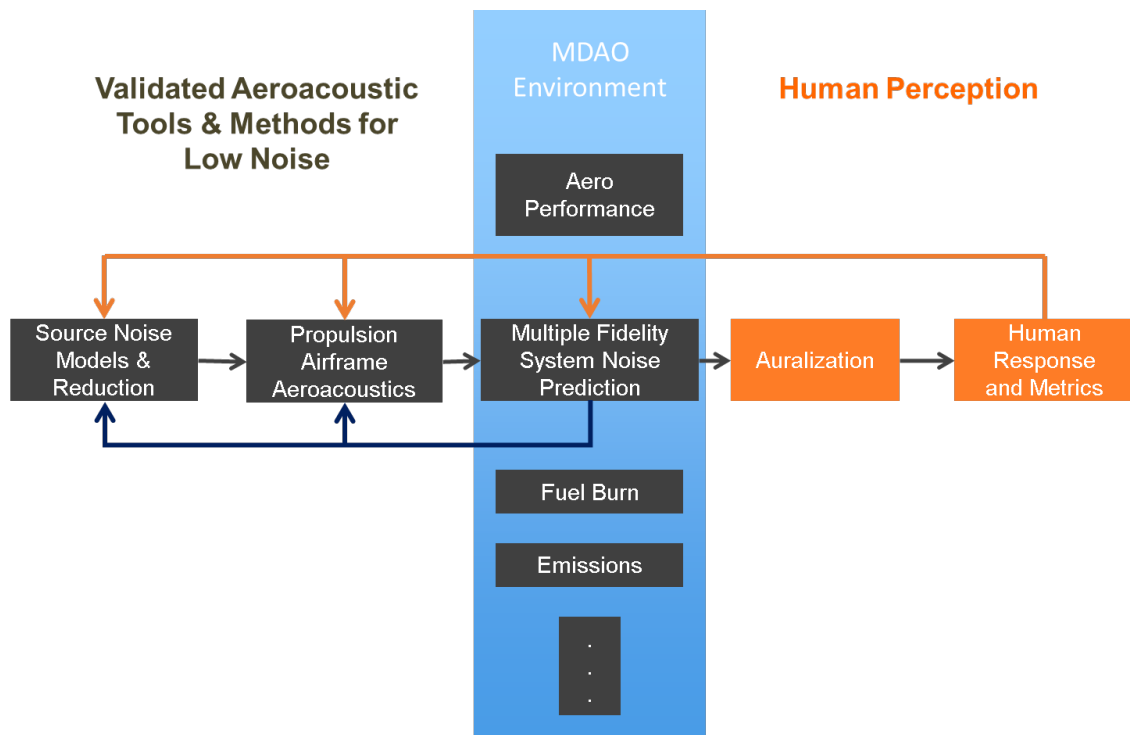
Validated Aeroacoustic Tools & Methods for Low Noise

MDAO Environment

Human Perception

Aero Performance

Source Noise Models & Reduction

Propulsion Airframe Aeroacoustics

Multiple Fidelity System Noise Prediction

Auralization

Human Response and Metrics

Fuel Burn

Emissions

.
.
.